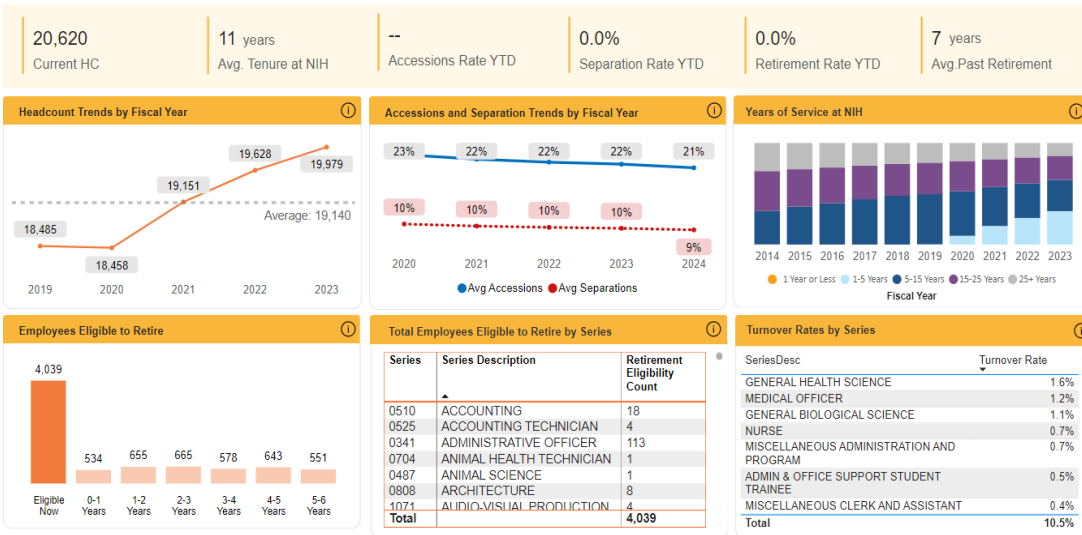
20,620
Current HC

11 years
Avg. Tenure at NIH

--
Accessions Rate YTD

0.0%
Separation Rate YTD

0.0%
Retirement Rate YTD

7 years
Avg.Past Retirement

Headcount Trends by Fiscal Year

18,485
18,458
19,151
19,628
19,979
Average: 19,140
2019 2020 2021 2022 2023

Accessions and Separation Trends by Fiscal Year

23% 22% 22% 22% 21%
10% 10% 10% 10% 9%
2020 2021 2022 2023 2024
Avg Accessions Avg Separations

Years of Service at NIH

2014 2015 2016 2017 2018 2019 2020 2021 2022 2023
1 Year or Less 1-5 Years 5-15 Years 15-25 Years 25+ Years
Fiscal Year

Employees Eligible to Retire

4,039 534 655 665 578 643 551
Eligible Now
0-1 Years
1-2 Years
2-3 Years
3-4 Years
4-5 Years
5-6 Years

Total Employees Eligible to Retire by Series

| Series | Series Description | Retirement Eligibility Count |
|---|---|---|
| 0510 | ACCOUNTING | 18 |
| 0525 | ACCOUNTING TECHNICIAN | 4 |
| 0341 | ADMINISTRATIVE OFFICER | 113 |
| 0704 | ANIMAL HEALTH TECHNICIAN | 1 |
| 0487 | ANIMAL SCIENCE | 1 |
| 0808 | ARCHITECTURE | 8 |
| 1071 | AUDIO-VISUAL PRODUCTION | 4 |
| Total | | 4,039 |

Turnover Rates by Series

| SeriesDesc | Turnover Rate |
|---|---|
| GENERAL HEALTH SCIENCE | 1.6% |
| MEDICAL OFFICER | 1.2% |
| GENERAL BIOLOGICAL SCIENCE | 1.1% |
| NURSE | 0.7% |
| MISCELLANEOUS ADMINISTRATION AND PROGRAM | 0.7% |
| ADMIN & OFFICE SUPPORT STUDENT TRAINEE | 0.5% |
| MISCELLANEOUS CLERK AND ASSISTANT | 0.4% |
| Total | 10.5% |